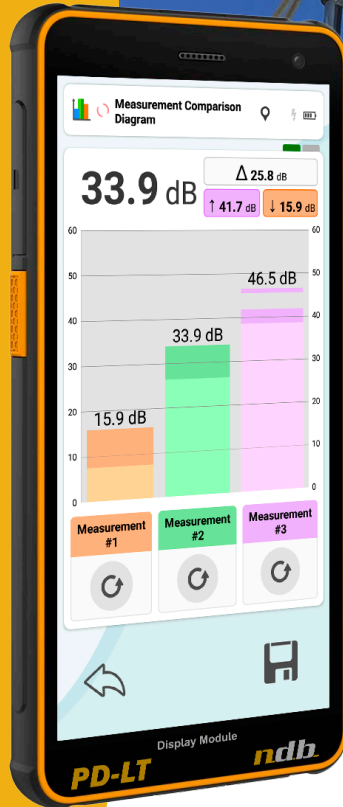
Measurement Comparison Diagram

33.9 dB

Δ 25.8 dB

↑ 41.7 dB

↓ 15.9 dB

60
50
40
30
20
10
0

60
50
40
30
20
10
0

15.9 dB

33.9 dB

46.5 dB

Measurement #1

Measurement #2

Measurement #3

Display Module

PD-LT

ndb